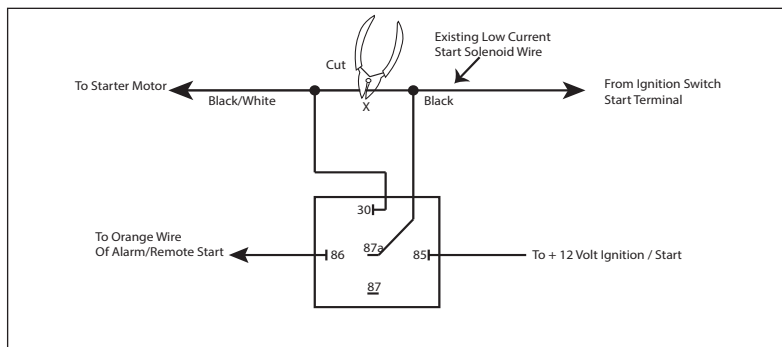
Existing Low Current Start Solenoid Wire

Cut

To Starter Motor

Black/White

X

Black

From Ignition Switch Start Terminal

30

To Orange Wire Of Alarm/Remote Start

86

87a

85

To + 12 Volt Ignition / Start

87